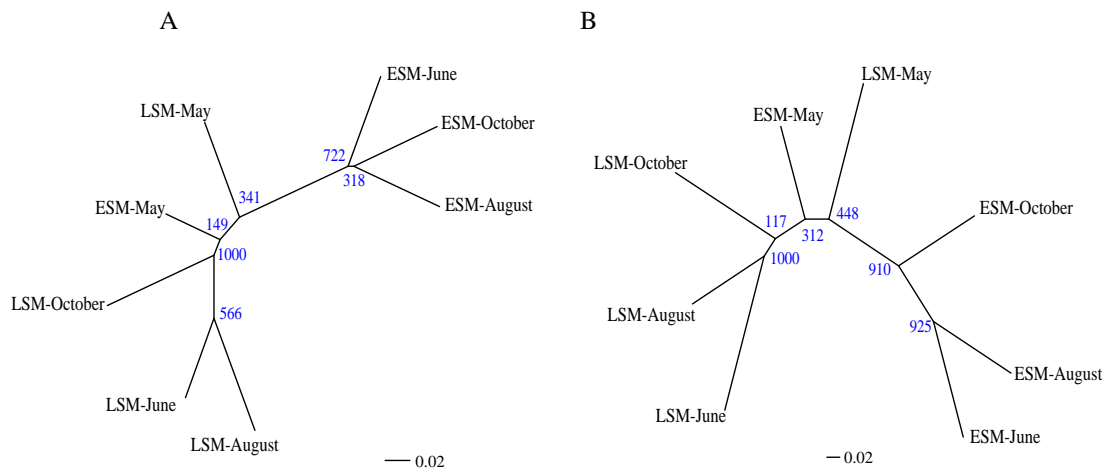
A

ESM-June
LSM-May
722
ESM-October
341
318
ESM-August
ESM-May
149
1000
LSM-October
566
LSM-June
LSM-August
0.02

B

LSM-May
ESM-May
LSM-October
448
117
312
ESM-October
1000
910
LSM-August
925
ESM-August
LSM-June
ESM-June
0.02